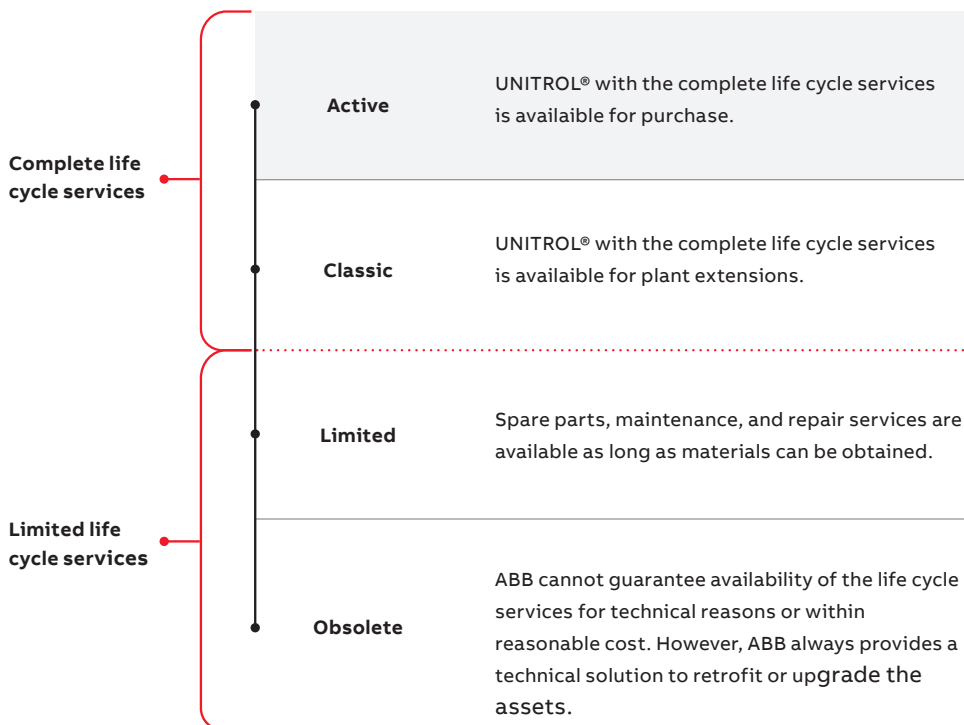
Complete life cycle services

Active

UNITROL® with the complete life cycle services is availaible for purchase.

Classic

UNITROL® with the complete life cycle services is availaible for plant extensions.

Limited life cycle services

Limited

Spare parts, maintenance, and repair services are available as long as materials can be obtained.

Obsolete

ABB cannot guarantee availability of the life cycle services for technical reasons or within reasonable cost. However, ABB always provides a technical solution to retrofit or upgrade the assets.